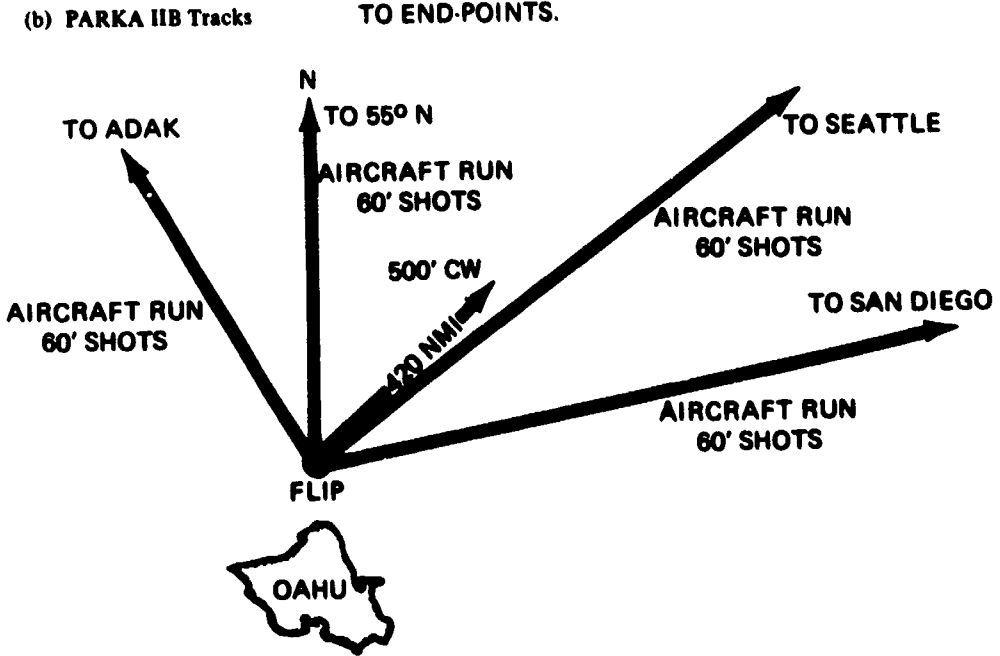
(b) PARKA IIB Tracks TO END-POINTS.

N

TO 55° N

TO ADAK

AIRCRAFT RUN 60' SHOTS

TO SEATTLE

AIRCRAFT RUN 60' SHOTS

500' CW

AIRCRAFT RUN 60' SHOTS

420 NMI

TO SAN DIEGO

AIRCRAFT RUN 60' SHOTS

FLIP

OAHU